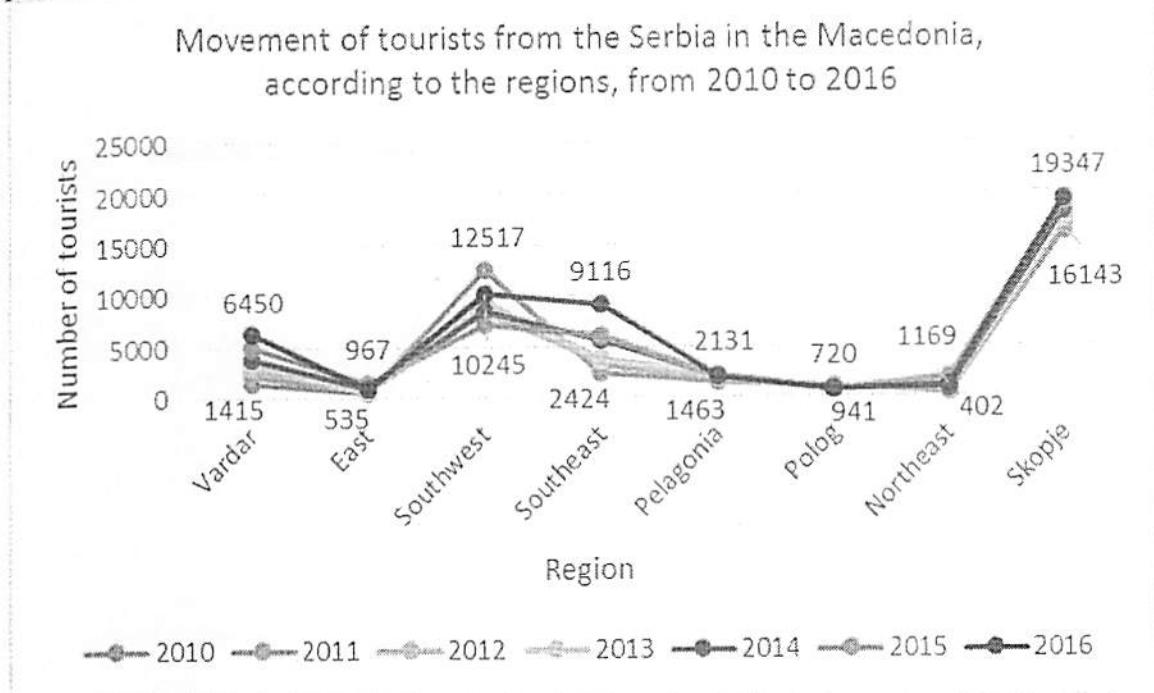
Movement of tourists from the Serbia in the Macedonia, according to the regions, from 2010 to 2016

Number of tourists

25000
20000
15000
10000
5000
0

6450
1415
967
535
12517
10245
9116
2424
2131
1463
720
941
1169
402
19347
16143

Vardar
East
Southwest
Southeast
Pelagonia
Polog
Northeast
Skopje

Region

2010 2011 2012 2013 2014 2015 2016